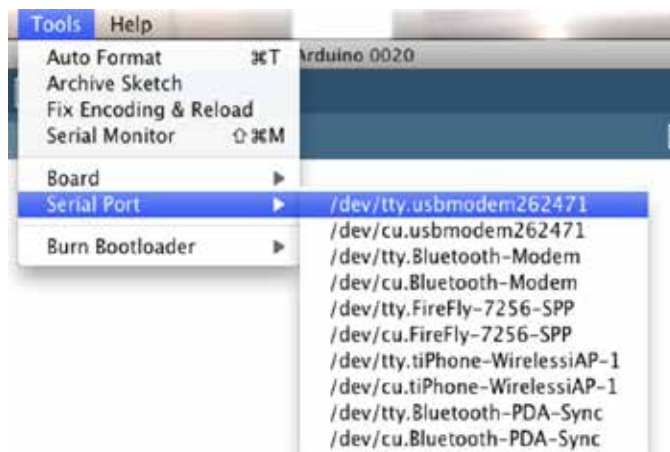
Tools Help

Arduino 0020

Auto Format ⌘T
Archive Sketch
Fix Encoding & Reload
Serial Monitor ⇧⌘M

Board ▶
Serial Port ▶

Burn Bootloader ▶

/dev/tty.usbmodem262471
/dev/cu.usbmodem262471
/dev/tty.Bluetooth-Modem
/dev/cu.Bluetooth-Modem
/dev/tty.FireFly-7256-SPP
/dev/cu.FireFly-7256-SPP
/dev/tty.tiPhone-WirelessiAP-1
/dev/cu.tiPhone-WirelessiAP-1
/dev/tty.Bluetooth-PDA-Sync
/dev/cu.Bluetooth-PDA-Sync